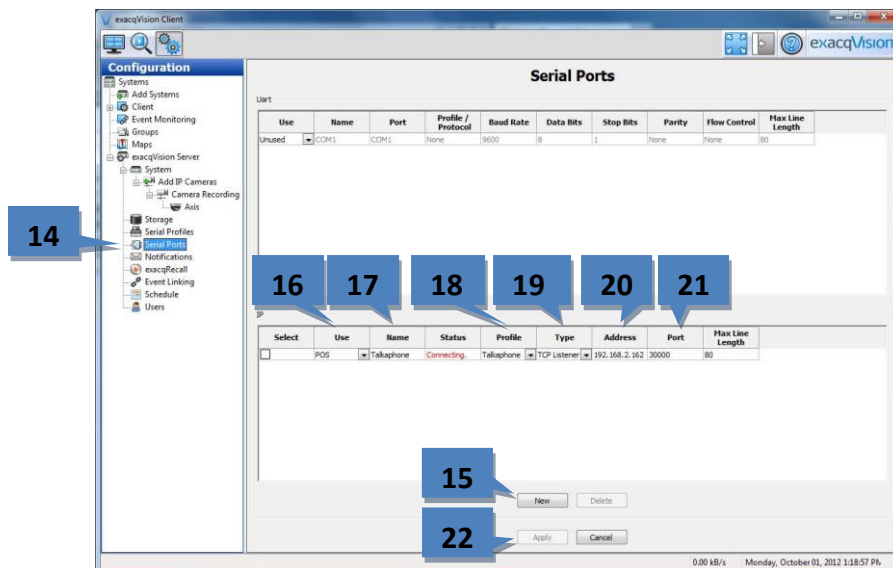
exacqVision Client

exacqVision

Configuration

Systems
Add Systems
Client
Event Monitoring
Groups
Maps
exacqVision Server
System
Add IP Cameras
Camera Recording
Axis
Storage
Serial Profiles
Serial Ports
Notifications
exacqRecall
Event Linking
Schedule
Users

14

Serial Ports

Uart

| Use | Name | Port | Profile / Protocol | Baud Rate | Data Bits | Stop Bits | Parity | Flow Control | Max Line Length |
|---|---|---|---|---|---|---|---|---|---|
| Unused | COM1 | COM1 | None | 9600 | 8 | 1 | None | None | 80 |

16 17 18 19 20 21

IP

| Select | Use | Name | Status | Profile | Type | Address | Port | Max Line Length |
|---|---|---|---|---|---|---|---|---|
| | POS | Talkaphone | Connecting. | Talkaphone | TCP Listener | 192.168.2.162 | 30000 | 80 |

15

New Delete

22

Apply Cancel

0.00 kB/s Monday, October 01, 2012 1:18:57 PM